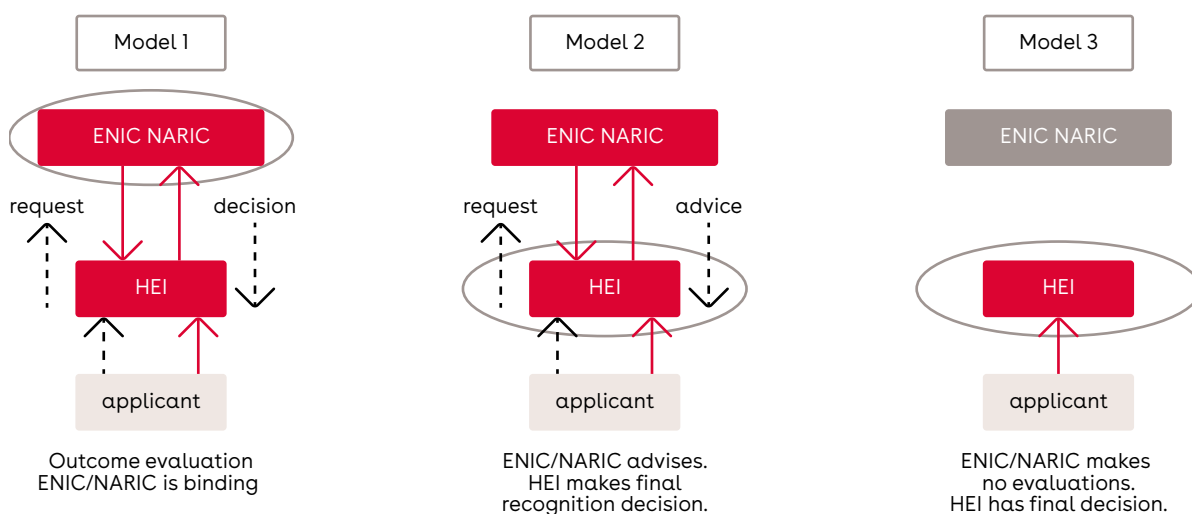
Model 1

ENIC NARIC

request

decision

HEI

applicant

Outcome evaluation ENIC/NARIC is binding

Model 2

ENIC NARIC

request

advice

HEI

applicant

ENIC/NARIC advises. HEI makes final recognition decision.

Model 3

ENIC NARIC

HEI

applicant

ENIC/NARIC makes no evaluations. HEI has final decision.